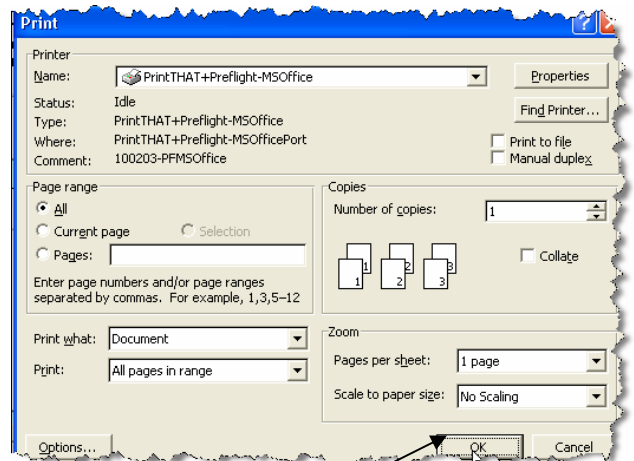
Print

Printer

Name: PrintTHAT+Preflight-MSOffice

Properties

Status: Idle

Find Printer...

Type: PrintTHAT+Preflight-MSOffice

Where: PrintTHAT+Preflight-MSOfficePort

Print to file

Comment: 100203-PFMSOffice

Manual duplex

Page range

All

Current page

Selection

Pages:

Enter page numbers and/or page ranges separated by commas. For example, 1,3,5–12

Copies

Number of copies: 1

1 1 2 2 3 3

Collate

Print what: Document

Print: All pages in range

Zoom

Pages per sheet: 1 page

Scale to paper size: No Scaling

Options...

OK

Cancel